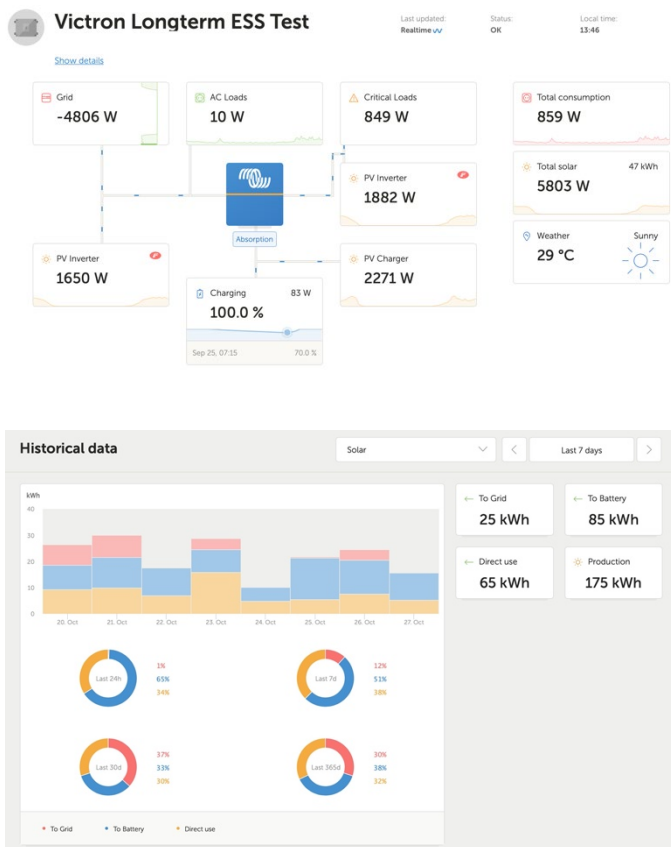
Victron Longterm ESS Test

Last updated: Realtime
Status: OK
Local time: 13:46

Show details

Grid
-4806 W

AC Loads
10 W

Critical Loads
849 W

Total consumption
859 W

Total solar 47 kWh
5803 W

PV Inverter
1882 W

Weather Sunny
29 °C

Absorption

PV Inverter
1650 W

PV Charger
2271 W

Charging 83 W
100.0 %

Sep 25, 07:15 70.0 %

Historical data

Solar

Last 7 days

kWh
40
30
20
10
0

20. Oct 21. Oct 22. Oct 23. Oct 24. Oct 25. Oct 26. Oct 27. Oct

To Grid
25 kWh

To Battery
85 kWh

Direct use
65 kWh

Production
175 kWh

Last 24h
1%
65%
34%

Last 7d
12%
51%
38%

Last 30d
37%
33%
30%

Last 365d
30%
38%
32%

To Grid To Battery Direct use